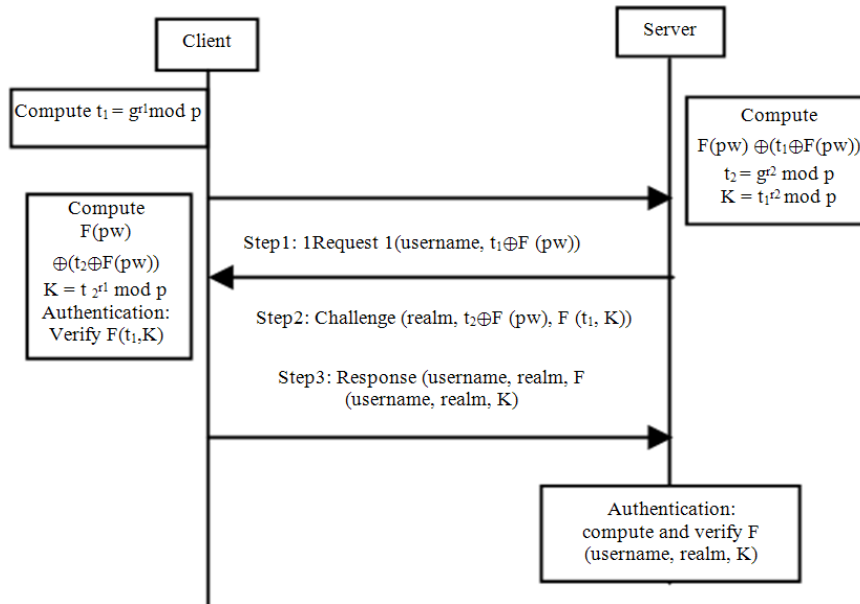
Client

Server

Compute $t_1 = g^{r1}$mod p

Compute
F(pw) $\oplus$($t_1$$\oplus$F(pw))
$t_2 = g^{r2}$ mod p
K = $t_1^{r2}$ mod p

Compute
F(pw)
$\oplus$($t_2$$\oplus$F(pw))
K = $t_2^{r1}$ mod p
Authentication:
Verify F($t_1$,K)

Step1: 1Request 1(username, $t_1$$\oplus$F (pw))

Step2: Challenge (realm, $t_2$$\oplus$F (pw), F ($t_1$, K))

Step3: Response (username, realm, F (username, realm, K)

Authentication:
compute and verify F
(username, realm, K)